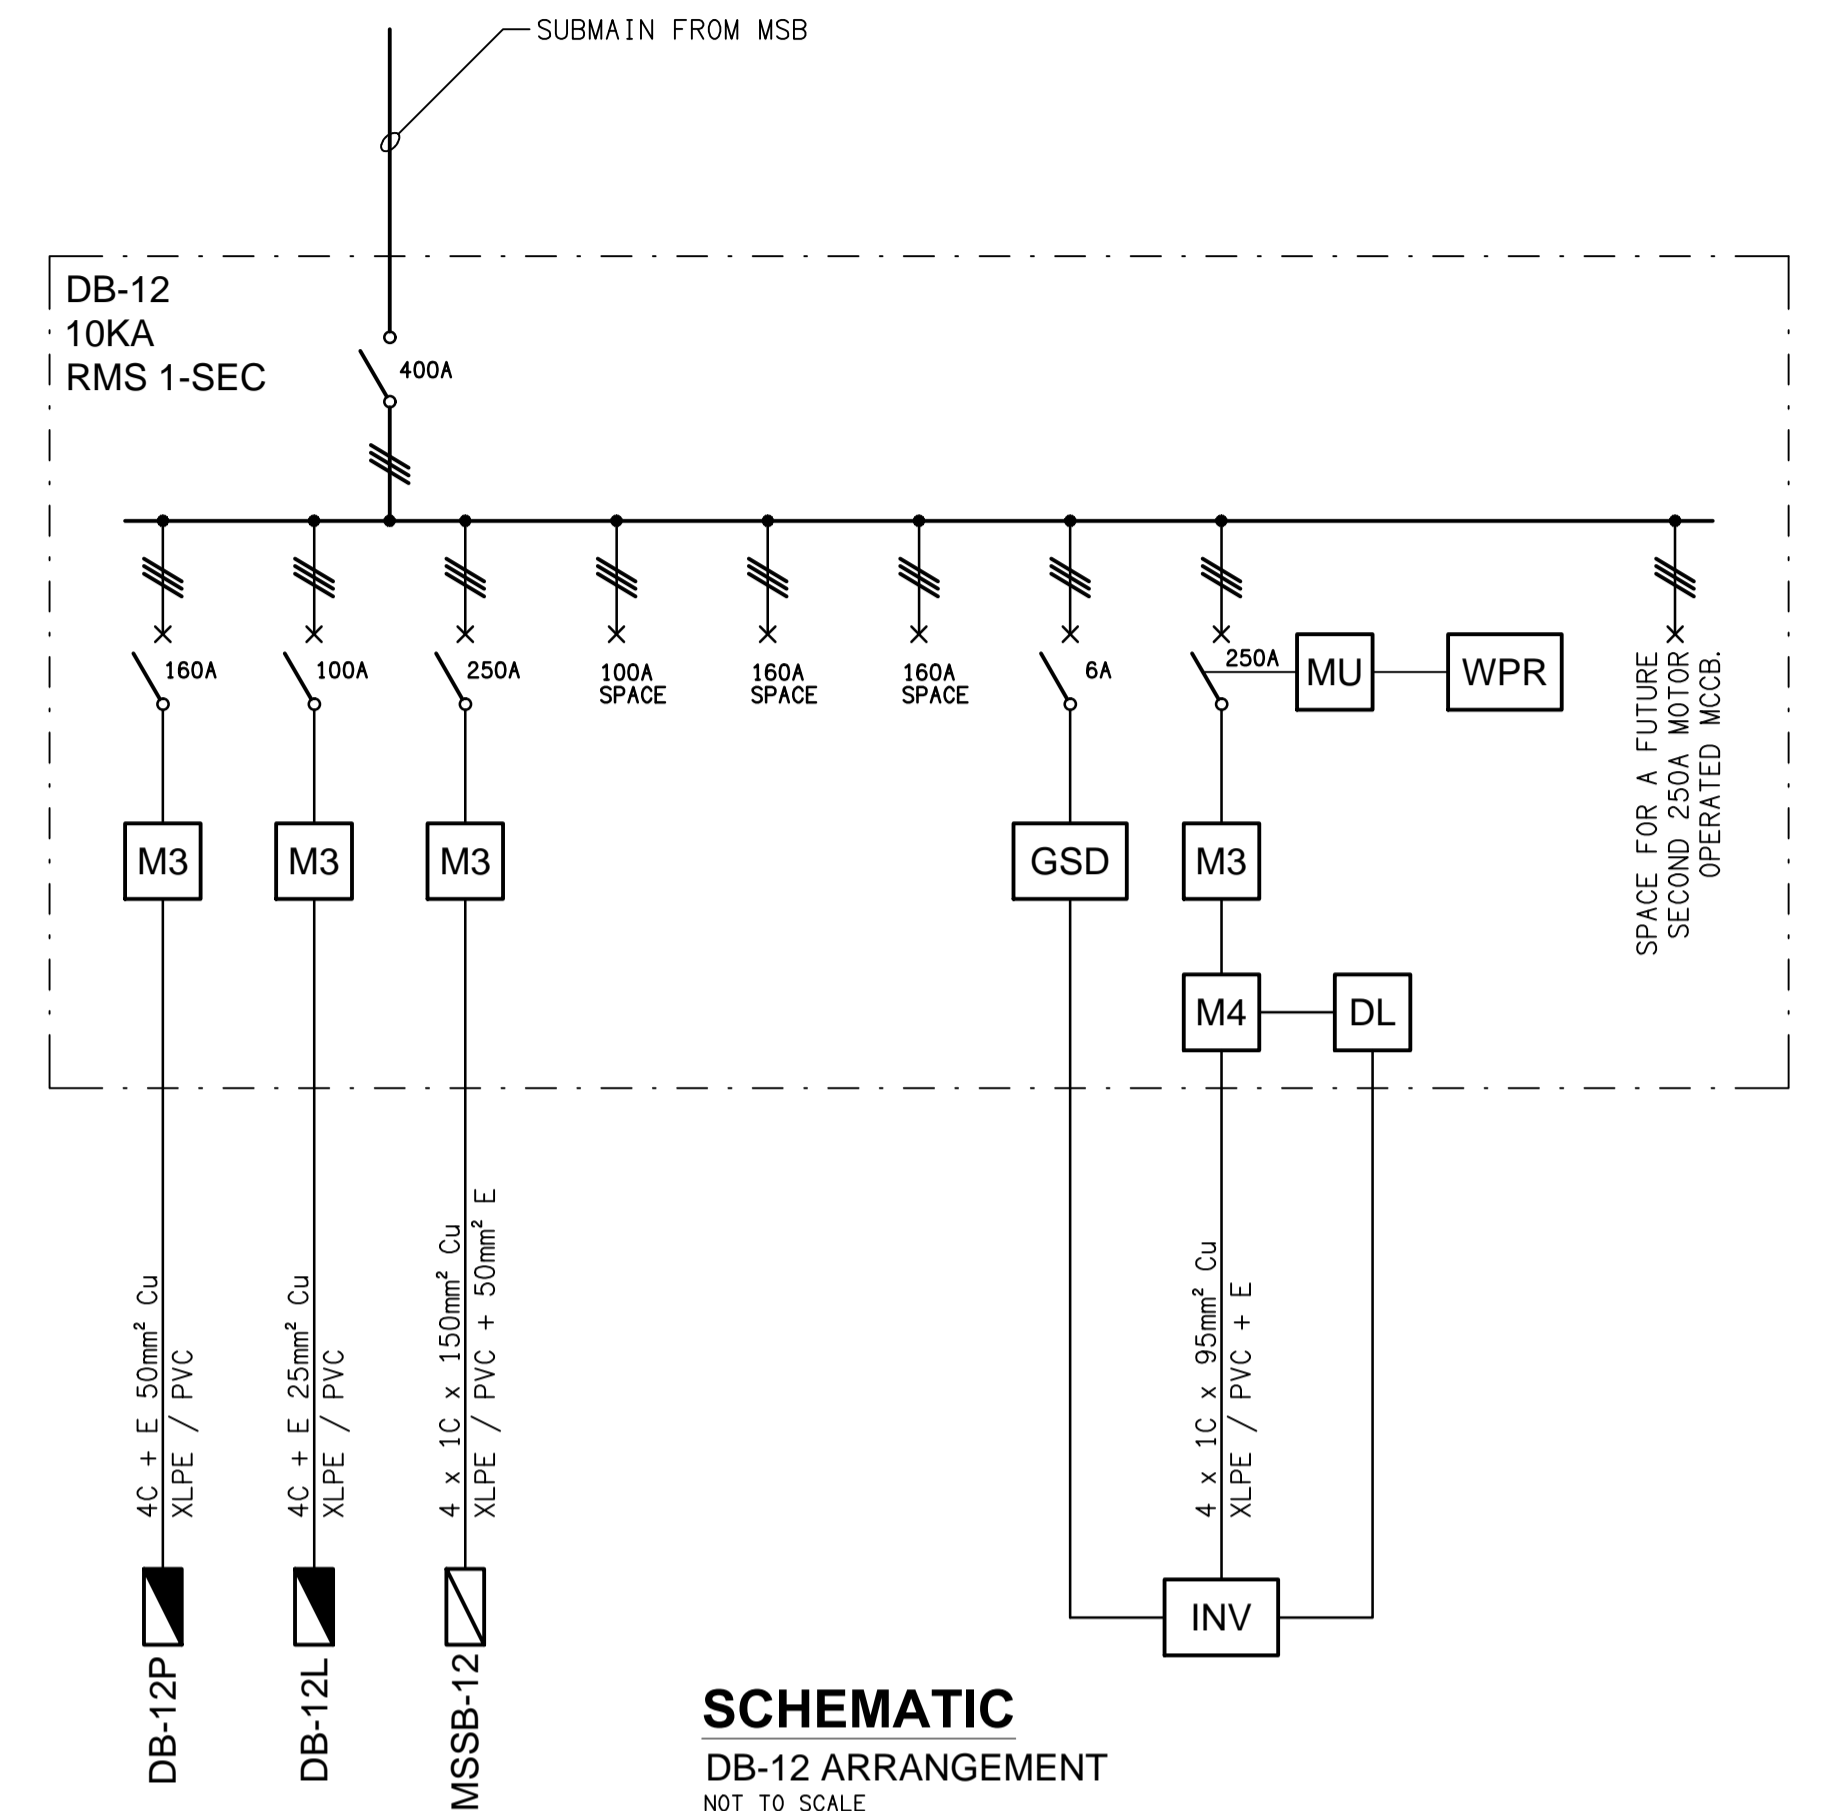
SUBMAIN FROM MSB

DB-12
10KA
RMS 1-SEC

400A

160A

100A

250A

100A SPACE

160A SPACE

160A SPACE

6A

250A

MU

WPR

SPACE FOR A FUTURE SECOND 250A MOTOR OPERATED MCCB.

M3

M3

M3

GSD

M3

M4

DL

4C + E 50mm² Cu XLPE / PVC

4C + E 25mm² Cu XLPE / PVC

4 x 1C x 150mm² Cu XLPE / PVC + 50mm² E

4 x 1C x 95mm² Cu XLPE / PVC + E

INV

DB-12P

DB-12L

MSSB-12

SCHEMATIC
DB-12 ARRANGEMENT
NOT TO SCALE